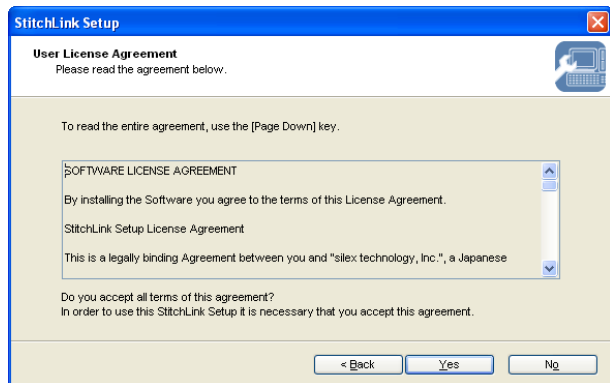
StitchLink Setup

User License Agreement
Please read the agreement below.

To read the entire agreement, use the [Page Down] key.

SOFTWARE LICENSE AGREEMENT

By installing the Software you agree to the terms of this License Agreement.

StitchLink Setup License Agreement

This is a legally binding Agreement between you and "silex technology, Inc.", a Japanese

Do you accept all terms of this agreement?
In order to use this StitchLink Setup it is necessary that you accept this agreement.

< Back | Yes | No